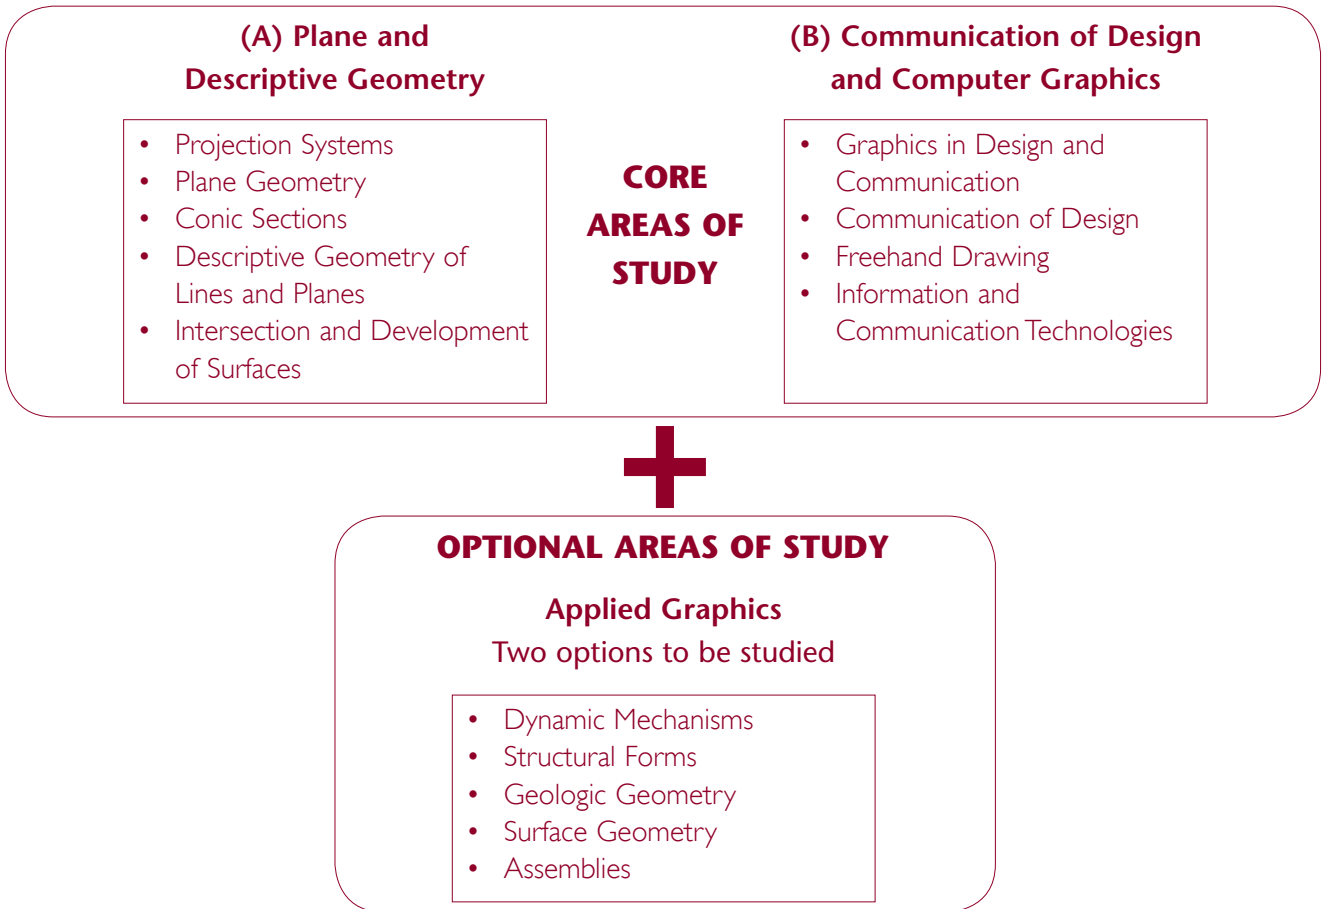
(A) Plane and Descriptive Geometry

- Projection Systems
- Plane Geometry
- Conic Sections
- Descriptive Geometry of Lines and Planes
- Intersection and Development of Surfaces

CORE AREAS OF STUDY

(B) Communication of Design and Computer Graphics

- Graphics in Design and Communication
- Communication of Design
- Freehand Drawing
- Information and Communication Technologies

OPTIONAL AREAS OF STUDY

Applied Graphics
Two options to be studied

- Dynamic Mechanisms
- Structural Forms
- Geologic Geometry
- Surface Geometry
- Assemblies